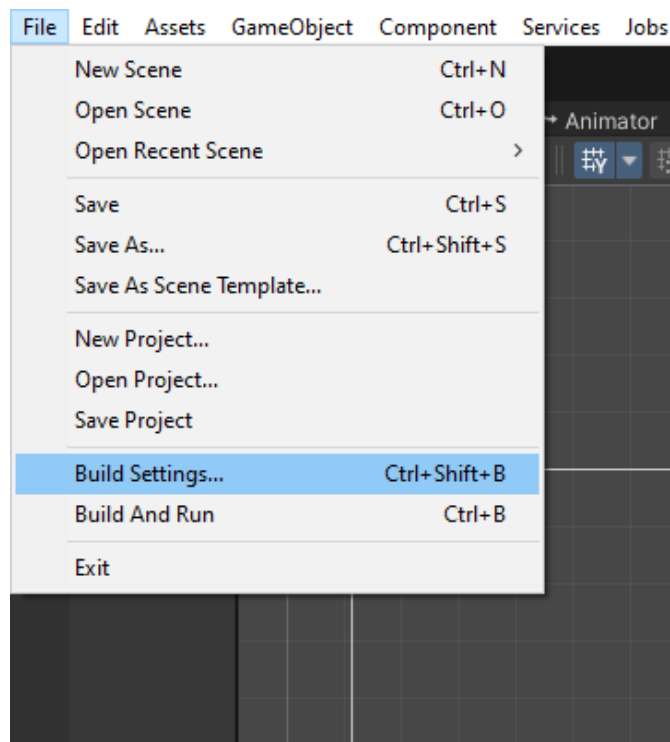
File Edit Assets GameObject Component Services Jobs

New Scene Ctrl+N
Open Scene Ctrl+O
Open Recent Scene >

Save Ctrl+S
Save As... Ctrl+Shift+S
Save As Scene Template...

New Project...
Open Project...
Save Project

Build Settings... Ctrl+Shift+B
Build And Run Ctrl+B

Exit

Animator